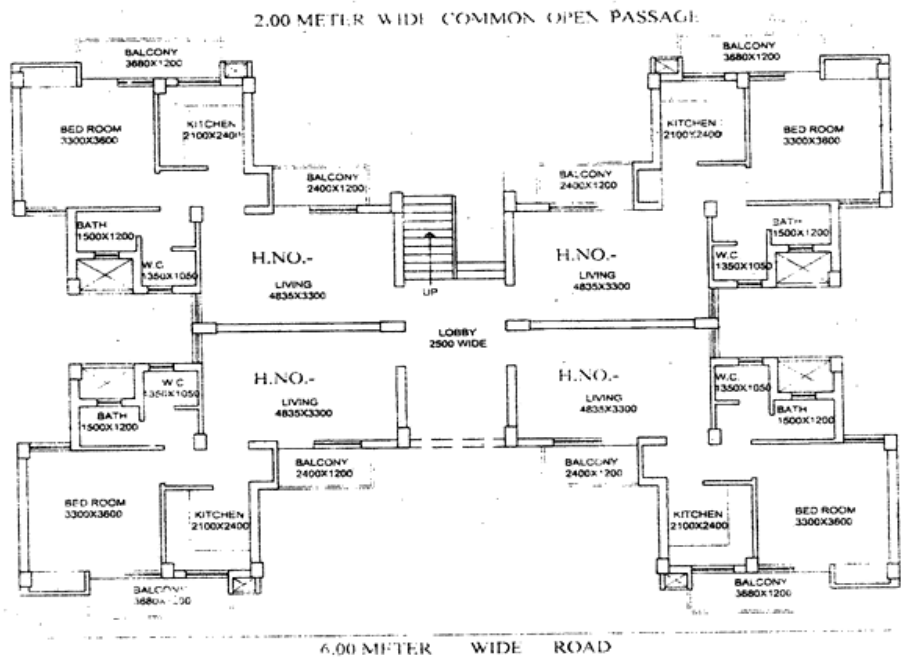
2.00 METER WIDE COMMON OPEN PASSAGE

BALCONY
3680X1200

BED ROOM
3300X3600

KITCHEN
2100X2400

BALCONY
2400X1200

BATH
1500X1200

W.C.
1350X1050

H.NO.-

LIVING
4835X3300

UP

BALCONY
3680X1200

KITCHEN
2100X2400

BED ROOM
3300X3600

BALCONY
2400X1200

BATH
1500X1200

W.C.
1350X1050

H.NO.-

LIVING
4835X3300

LOBBY
2500 WIDE

W.C.
1350X1050

BATH
1500X1200

H.NO.-

LIVING
4835X3300

H.NO.-

LIVING
4835X3300

W.C.
1350X1050

BATH
1500X1200

BALCONY
2400X1200

BALCONY
2400X1200

BED ROOM
3300X3600

KITCHEN
2100X2400

KITCHEN
2100X2400

BED ROOM
3300X3600

BALCONY
3680X1200

BALCONY
3680X1200

6.00 METER WIDE ROAD